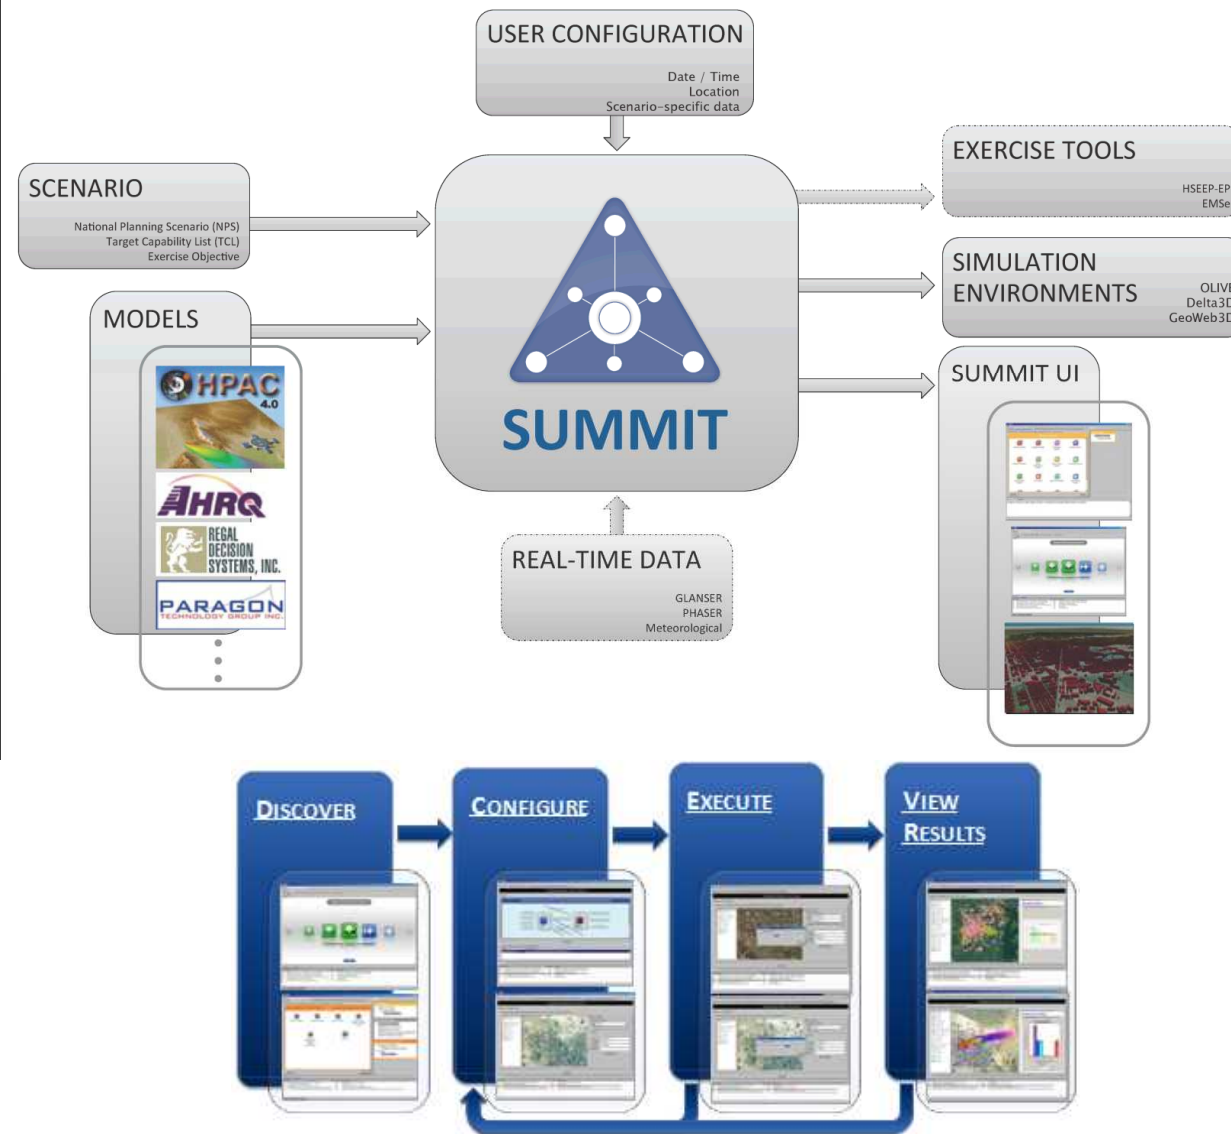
USER CONFIGURATION
Date / Time
Location
Scenario-specific data

SCENARIO
National Planning Scenario (NPS)
Target Capability List (TCL)
Exercise Objective

MODELS
HPAC 4.0
AHRQ
REGAL DECISION SYSTEMS, INC.
PARAGON TECHNOLOGY GROUP INC.

SUMMIT

EXERCISE TOOLS
HSEEP-EP
EMSe

SIMULATION ENVIRONMENTS
OLIVE
Delta3D
GeoWeb3D

SUMMIT UI

REAL-TIME DATA
GLANSER
PHASER
Meteorological

DISCOVER
CONFIGURE
EXECUTE
VIEW RESULTS